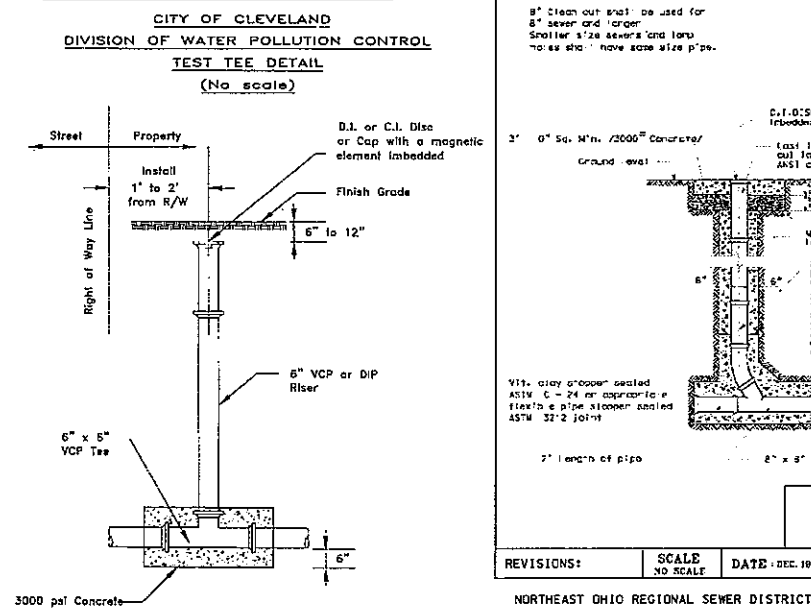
CITY OF CLEVELAND
DIVISION OF WATER POLLUTION CONTROL
TEST TEE DETAIL
(No scale)

Street
Property
Install 1' to 2' from R/W
Right of Way Line
D.I. or C.I. Disc or Cap with a magnetic element imbedded
Finish Grade
6" to 12"
6" VCP or DIP Riser
6" x 6" VCP Tee
6"
3000 psi Concrete

8" Clean out shall be used for 8" sewer and larger. Smaller size sewers and lamp holes shall have same size pipe.

C.I.DIS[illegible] imbedde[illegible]
3' 0" Sq. Min. /3000# Concrete/
Ground level
Cast i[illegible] out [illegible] ANSI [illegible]
6"
6"
Vit. clay stopper sealed ASTM C - 24 or appropriate flexible pipe stopper sealed ASTM 3212 joint
2' length of pipe
8" x 8"

REVISIONS:
SCALE NO SCALE
DATE: DEC. 19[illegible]
NORTHEAST OHIO REGIONAL SEWER DISTRICT